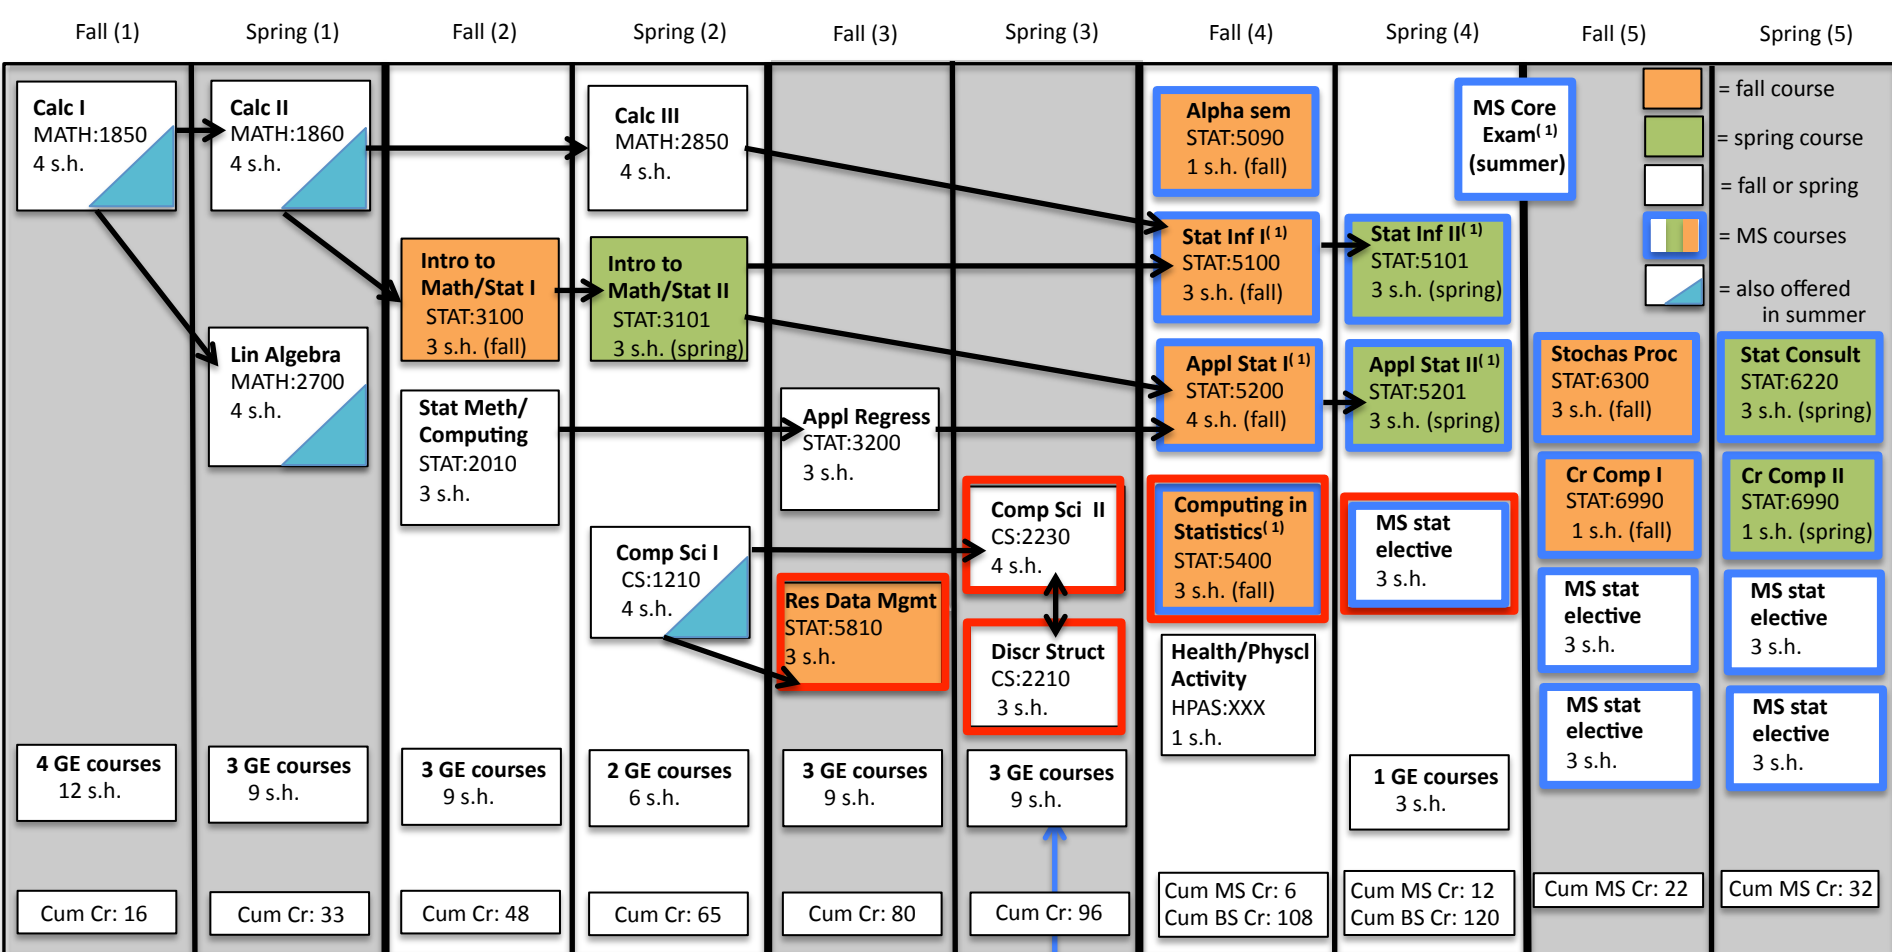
Fall (1) Spring (1) Fall (2) Spring (2) Fall (3) Spring (3) Fall (4) Spring (4) Fall (5) Spring (5)

Calc I
MATH:1850
4 s.h.

Lin Algebra
MATH:2700
4 s.h.

4 GE courses
12 s.h.

Cum Cr: 16

Calc II
MATH:1860
4 s.h.

3 GE courses
9 s.h.

Cum Cr: 33

Intro to Math/Stat I
STAT:3100
3 s.h. (fall)

Stat Meth/ Computing
STAT:2010
3 s.h.

3 GE courses
9 s.h.

Cum Cr: 48

Calc III
MATH:2850
4 s.h.

Intro to Math/Stat II
STAT:3101
3 s.h. (spring)

Comp Sci I
CS:1210
4 s.h.

2 GE courses
6 s.h.

Cum Cr: 65

Appl Regress
STAT:3200
3 s.h.

Res Data Mgmt
STAT:5810
3 s.h.

3 GE courses
9 s.h.

Cum Cr: 80

Comp Sci II
CS:2230
4 s.h.

Discr Struct
CS:2210
3 s.h.

3 GE courses
9 s.h.

Cum Cr: 96

Alpha sem
STAT:5090
1 s.h. (fall)

Stat Inf I$^{(1)}$
STAT:5100
3 s.h. (fall)

Appl Stat I$^{(1)}$
STAT:5200
4 s.h. (fall)

Computing in Statistics$^{(1)}$
STAT:5400
3 s.h. (fall)

Health/Physcl Activity
HPAS:XXX
1 s.h.

Cum MS Cr: 6
Cum BS Cr: 108

MS Core Exam$^{(1)}$ (summer)

Stat Inf II$^{(1)}$
STAT:5101
3 s.h. (spring)

Appl Stat II$^{(1)}$
STAT:5201
3 s.h. (spring)

MS stat elective
3 s.h.

1 GE courses
3 s.h.

Cum MS Cr: 12
Cum BS Cr: 120

Stochas Proc
STAT:6300
3 s.h. (fall)

Cr Comp I
STAT:6990
1 s.h. (fall)

MS stat elective
3 s.h.

MS stat elective
3 s.h.

Cum MS Cr: 22

= fall course
= spring course
= fall or spring
= MS courses
= also offered in summer

Stat Consult
STAT:6220
3 s.h. (spring)

Cr Comp II
STAT:6990
1 s.h. (spring)

MS stat elective
3 s.h.

MS stat elective
3 s.h.

Cum MS Cr: 32